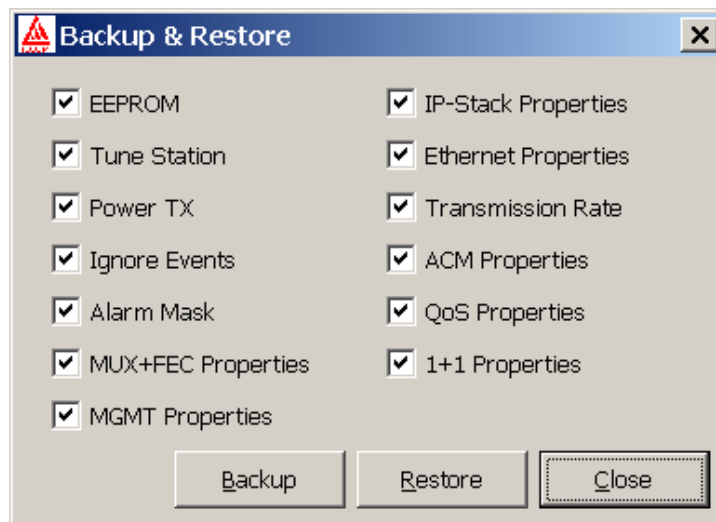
Backup & Restore

EEPROM

Tune Station

Power TX

Ignore Events

Alarm Mask

MUX+FEC Properties

MGMT Properties

IP-Stack Properties

Ethernet Properties

Transmission Rate

ACM Properties

QoS Properties

1+1 Properties

Backup

Restore

Close